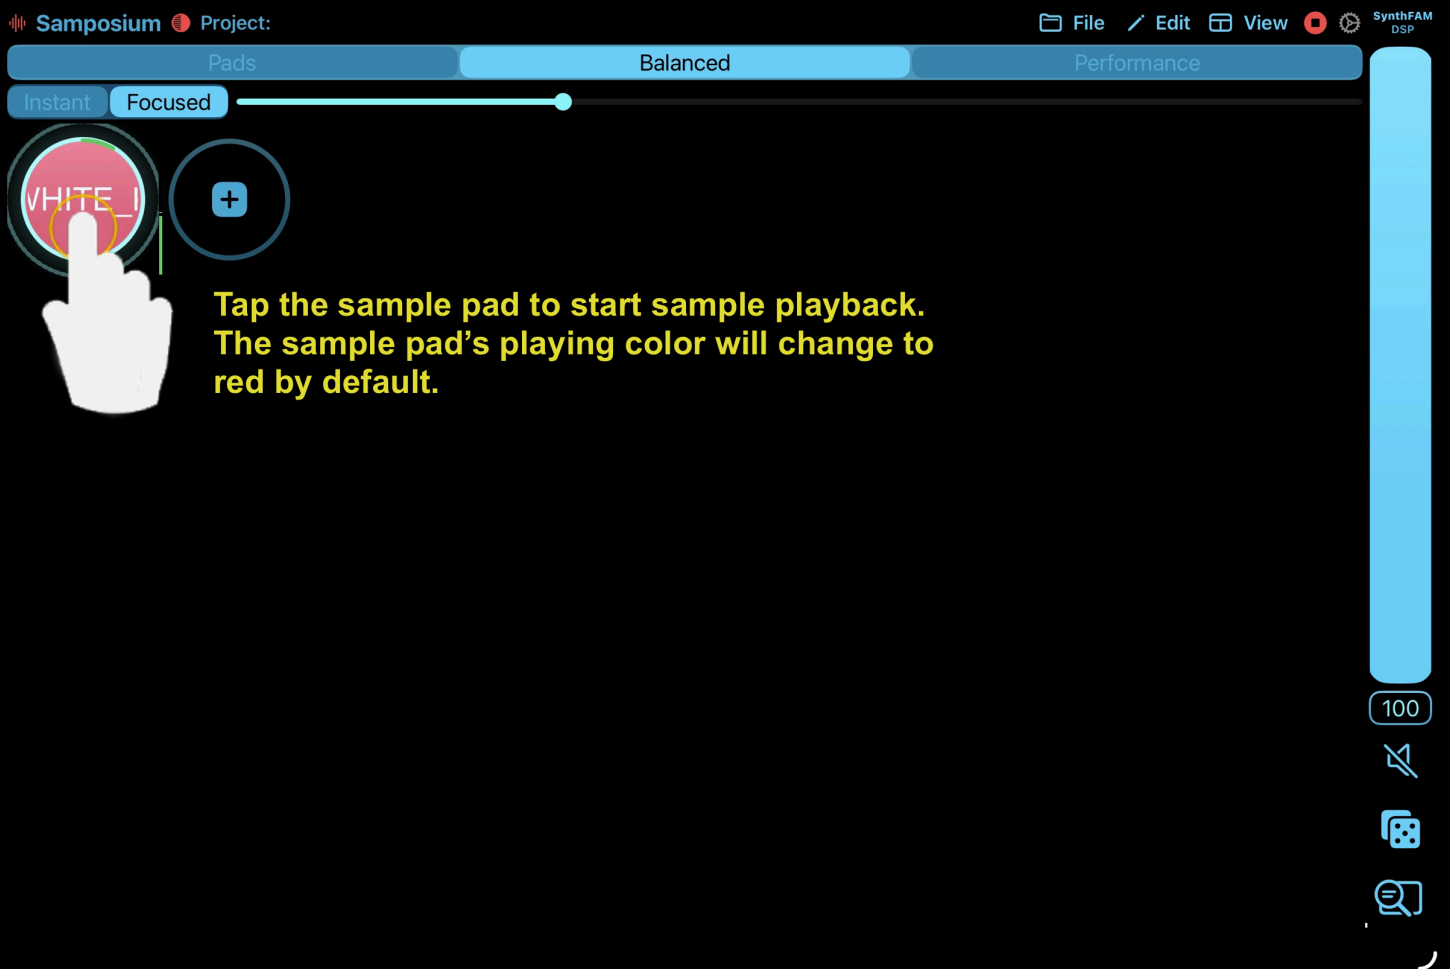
Samposium Project:

File Edit View SynthFAM DSP

Pads Balanced Performance

Instant Focused

VHITE_I

Tap the sample pad to start sample playback. The sample pad's playing color will change to red by default.

100